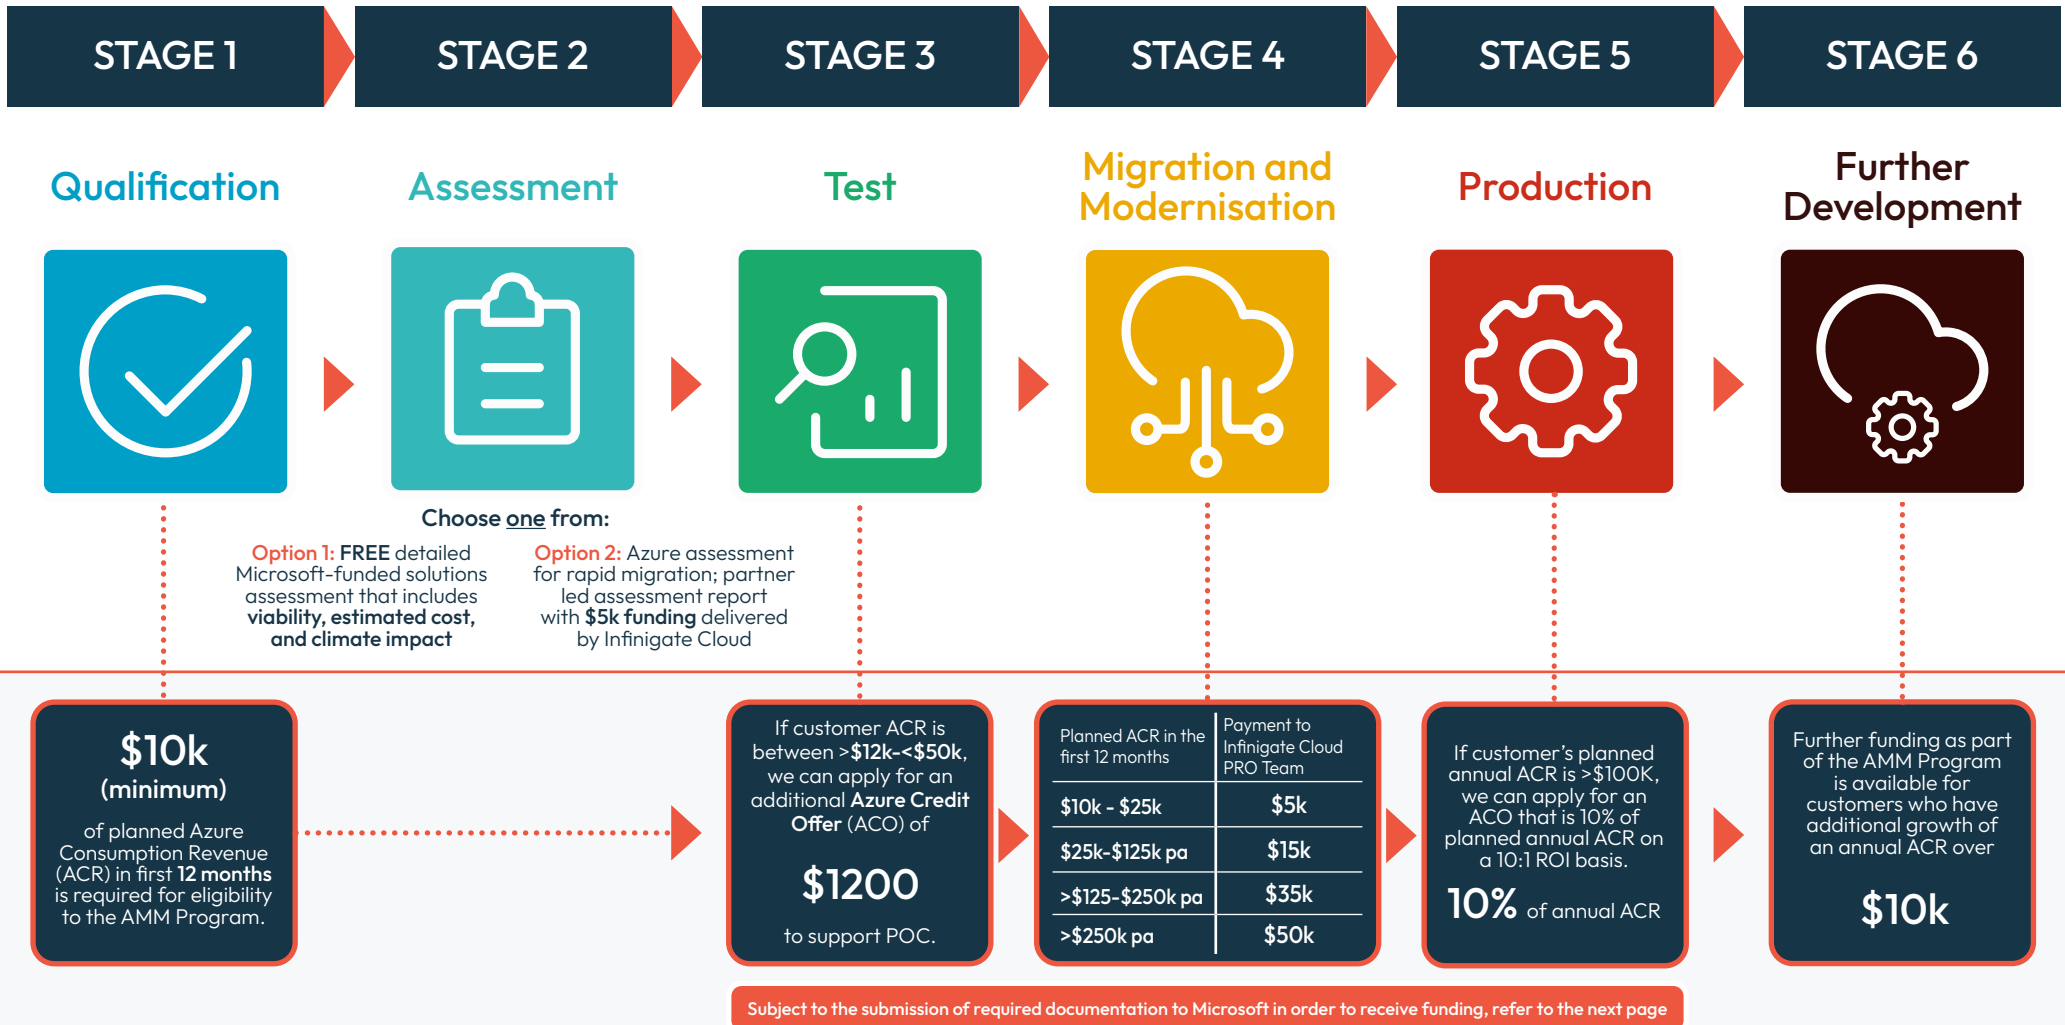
STAGE 1

STAGE 2

STAGE 3

STAGE 4

STAGE 5

STAGE 6

Qualification

Assessment

Test

Migration and Modernisation

Production

Further Development

Choose one from:

Option 1: FREE detailed Microsoft-funded solutions assessment that includes viability, estimated cost, and climate impact

Option 2: Azure assessment for rapid migration; partner led assessment report with $5k funding delivered by Infinigate Cloud

$10k (minimum)

of planned Azure Consumption Revenue (ACR) in first 12 months is required for eligibility to the AMM Program.

If customer ACR is between >$12k-<$50k, we can apply for an additional Azure Credit Offer (ACO) of

$1200

to support POC.

| Planned ACR in the first 12 months | Payment to Infinigate Cloud PRO Team |
|---|---|
| $10k - $25k | $5k |
| $25k-$125k pa | $15k |
| >$125-$250k pa | $35k |
| >$250k pa | $50k |

If customer's planned annual ACR is >$100K, we can apply for an ACO that is 10% of planned annual ACR on a 10:1 ROI basis.

10% of annual ACR

Further funding as part of the AMM Program is available for customers who have additional growth of an annual ACR over

$10k

Subject to the submission of required documentation to Microsoft in order to receive funding, refer to the next page